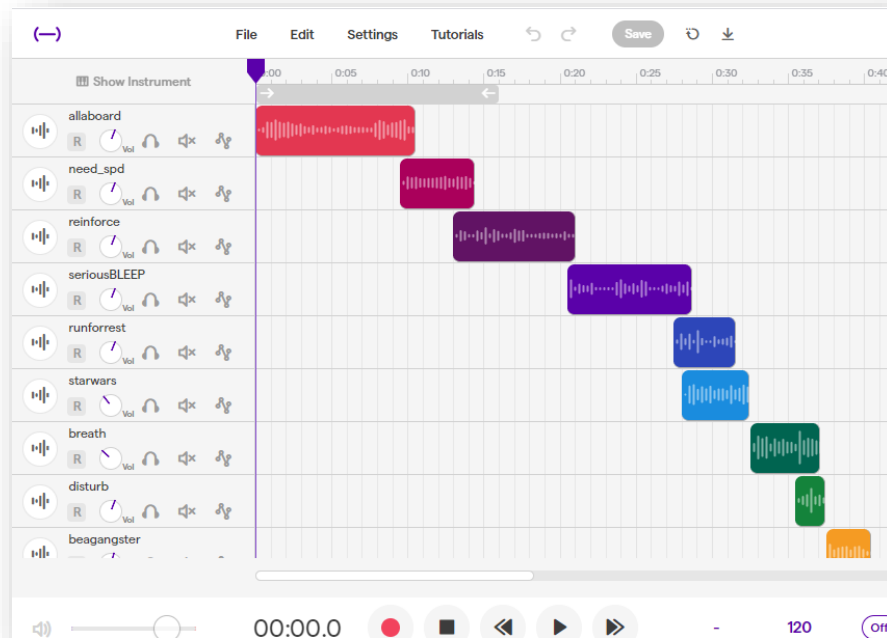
File Edit Settings Tutorials Save

Show Instrument

:00 0:05 0:10 0:15 0:20 0:25 0:30 0:35 0:40

allaboard
R Vol

need_spd
R Vol

reinforce
R Vol

seriousBLEEP
R Vol

runforrest
R Vol

starwars
R Vol

breath
R Vol

disturb
R Vol

beagangster

00:00.0

- 120 Off